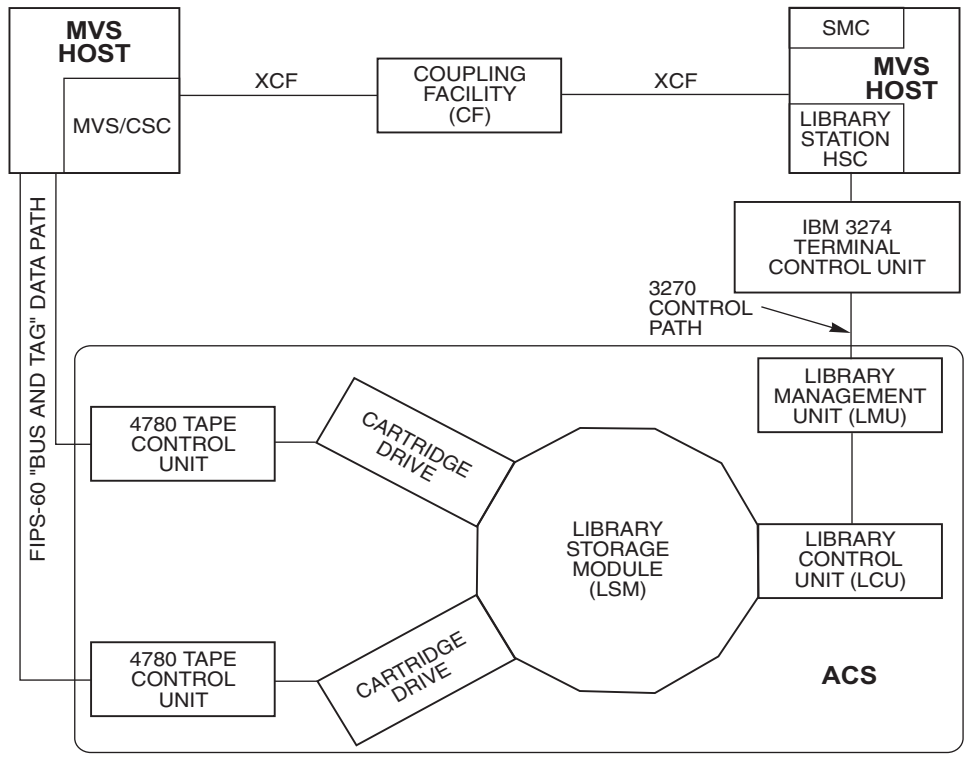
MVS HOST

MVS/CSC

XCF

COUPLING FACILITY (CF)

XCF

SMC

MVS HOST

LIBRARY STATION HSC

IBM 3274 TERMINAL CONTROL UNIT

3270 CONTROL PATH

FIPS-60 "BUS AND TAG" DATA PATH

LIBRARY MANAGEMENT UNIT (LMU)

4780 TAPE CONTROL UNIT

CARTRIDGE DRIVE

LIBRARY STORAGE MODULE (LSM)

LIBRARY CONTROL UNIT (LCU)

4780 TAPE CONTROL UNIT

CARTRIDGE DRIVE

ACS